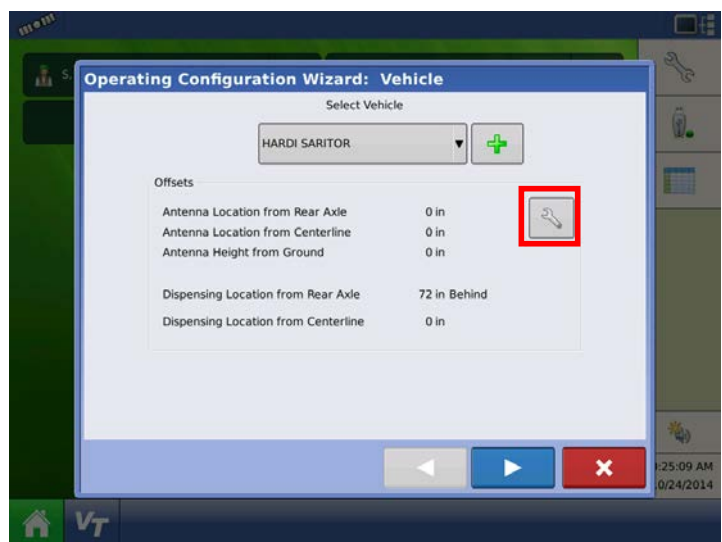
Operating Configuration Wizard: Vehicle

Select Vehicle

HARDI SARITOR

Offsets

| | |
|---|---|
| Antenna Location from Rear Axle | 0 in |
| Antenna Location from Centerline | 0 in |
| Antenna Height from Ground | 0 in |
| Dispensing Location from Rear Axle | 72 in Behind |
| Dispensing Location from Centerline | 0 in |

:25:09 AM
0/24/2014

VT